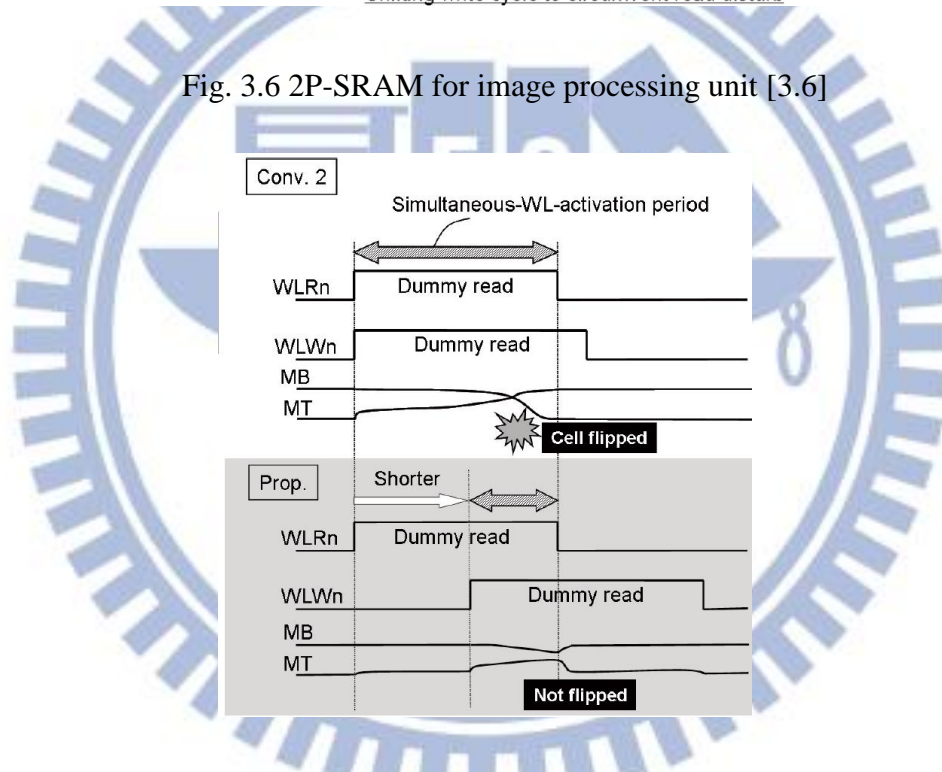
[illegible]

Fig. 3.6 2P-SRAM for image processing unit [3.6]

Conv. 2

Simultaneous-WL-activation period

WLRn Dummy read

WLWn Dummy read

MB

MT

Cell flipped

Prop.

Shorter

WLRn Dummy read

WLWn Dummy read

MB

MT

Not flipped